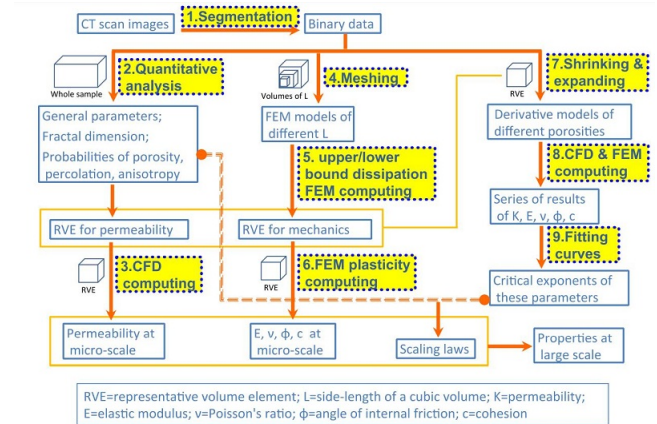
CT scan images

1.Segmentation

Binary data

Whole sample

2.Quantitative analysis

Volumes of L

4.Meshing

RVE

7.Shrinking & expanding

General parameters;
Fractal dimension;
Probabilities of porosity, percolation, anisotropy

FEM models of different L

Derivative models of different porosities

5. upper/lower bound dissipation FEM computing

8.CFD & FEM computing

Series of results of K, E, ν, ϕ, c

RVE for permeability

RVE for mechanics

9.Fitting curves

RVE

3.CFD computing

RVE

6.FEM plasticity computing

Critical exponents of these parameters

Permeability at micro-scale

E, ν, ϕ, c at micro-scale

Scaling laws

Properties at large scale

RVE=representative volume element; L=side-length of a cubic volume; K=permeability; E=elastic modulus; ν=Poisson's ratio; ϕ=angle of internal friction; c=cohesion